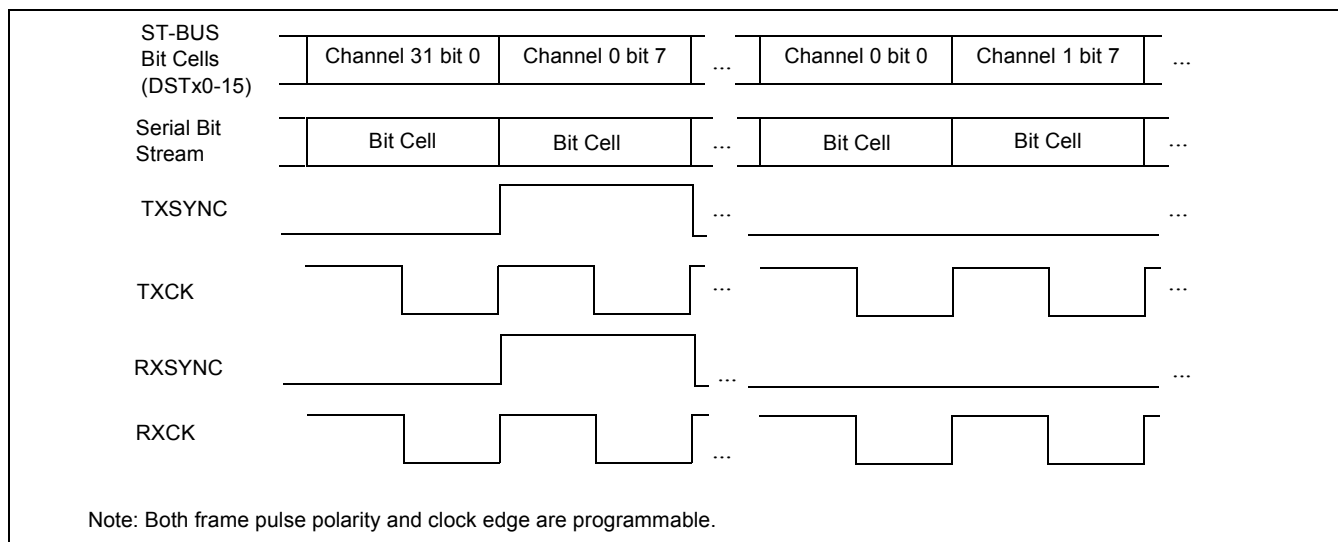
ST-BUS Bit Cells (DSTx0-15)

Channel 31 bit 0 | Channel 0 bit 7 | ... | Channel 0 bit 0 | Channel 1 bit 7 | ...

Serial Bit Stream

Bit Cell | Bit Cell | ... | Bit Cell | Bit Cell | ...

TXSYNC ... ...

TXCK ... ...

RXSYNC ... ...

RXCK ...

Note: Both frame pulse polarity and clock edge are programmable.